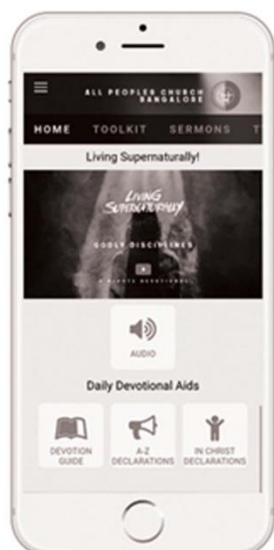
ALL PEOPLES CHURCH
BANGALORE

HOME TOOLKIT SERMONS T

Living Supernaturally!

LIVING SUPERNATURALLY

GODLY DISCIPLINES

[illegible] DEVOTIONAL

AUDIO

Daily Devotional Aids

DEVOTION GUIDE

A-Z DECLARATIONS

IN CHRIST DECLARATIONS